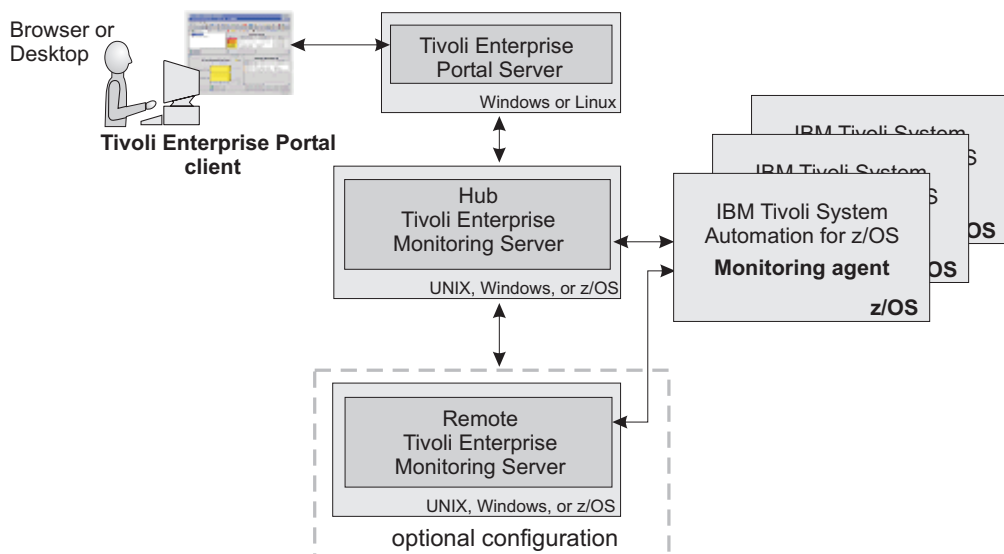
Browser or Desktop

Tivoli Enterprise Portal client

Tivoli Enterprise Portal Server

Windows or Linux

Hub Tivoli Enterprise Monitoring Server

UNIX, Windows, or z/OS

IBM Tivoli System
S
OS

IBM Tivoli System
S
OS

IBM Tivoli System Automation for z/OS

Monitoring agent

z/OS

Remote Tivoli Enterprise Monitoring Server

UNIX, Windows, or z/OS

optional configuration